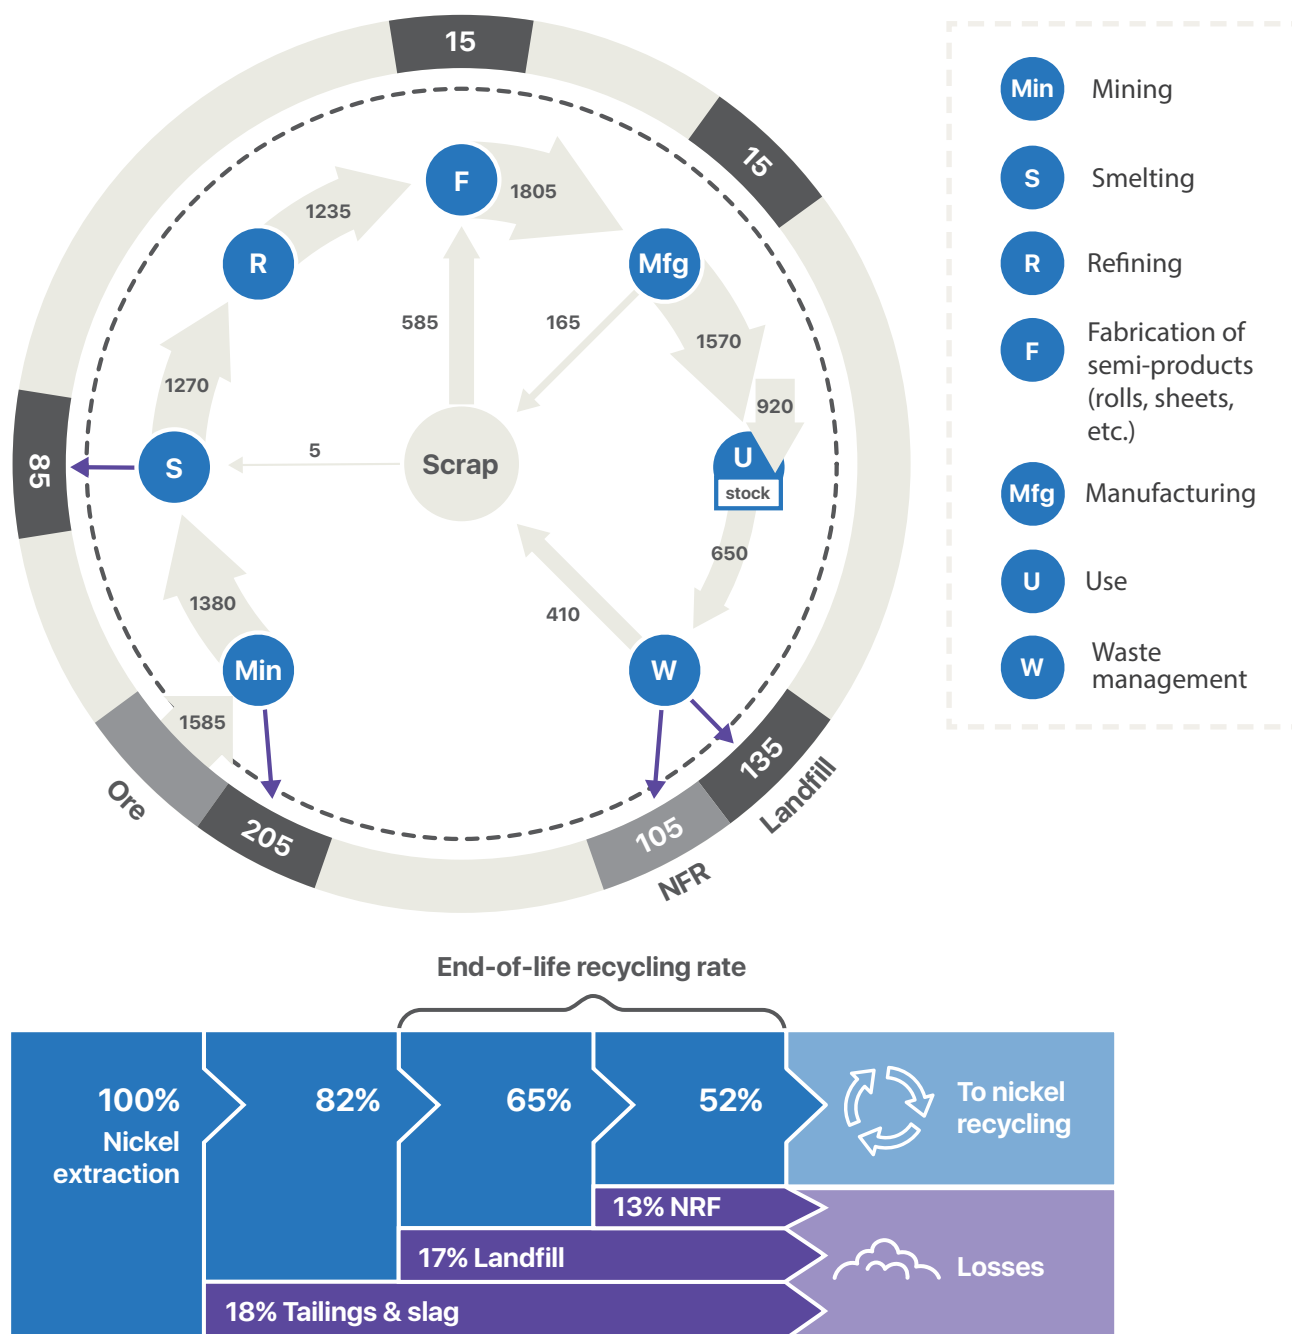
15

15

85

205

105

135

Ore

NFR

Landfill

F

1805

1235

R

Mfg

585

165

1570

1270

920

S

5

Scrap

U

stock

1380

650

410

Min

W

1585

Min Mining

S Smelting

R Refining

F Fabrication of semi-products (rolls, sheets, etc.)

Mfg Manufacturing

U Use

W Waste management

End-of-life recycling rate

100% Nickel extraction

82%

65%

52%

To nickel recycling

13% NRF

17% Landfill

18% Tailings & slag

Losses